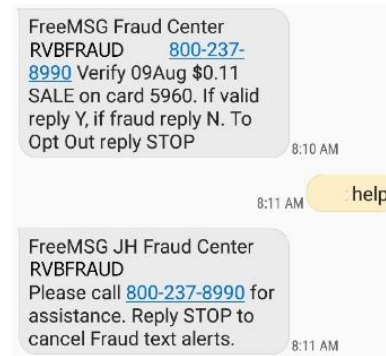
FreeMSG Fraud Center RVBFRAUD 800-237-8990 Verify 09Aug $0.11 SALE on card 5960. If valid reply Y, if fraud reply N. To Opt Out reply STOP

8:10 AM

8:11 AM

help

FreeMSG JH Fraud Center RVBFRAUD
Please call 800-237-8990 for assistance. Reply STOP to cancel Fraud text alerts.

8:11 AM